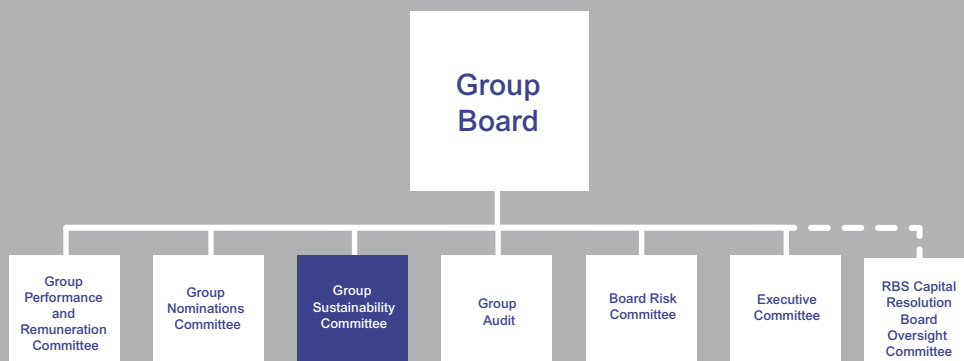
Group Board

Group Performance and Remuneration Committee

Group Nominations Committee

Group Sustainability Committee

Group Audit

Board Risk Committee

Executive Committee

RBS Capital Resolution Board Oversight Committee